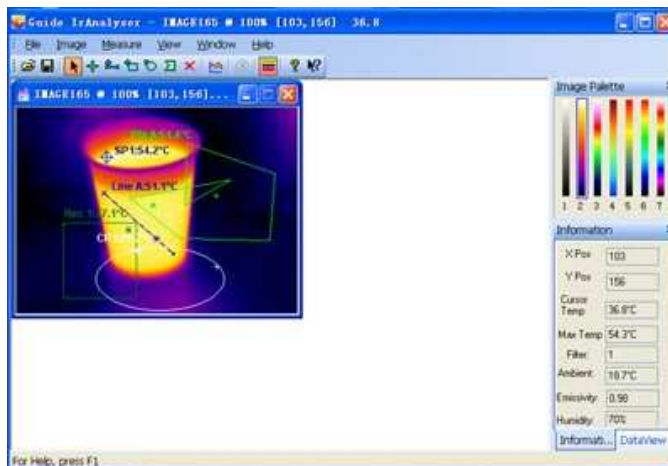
Guide IrAnalyser - IMAGE165 @ 100% [103, 156] 36.8

File Image Measure View Window Help

IMAGE165 @ 100% [103, 156]...

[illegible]

SP1:54.2°C

Line A:51.1°C

Rec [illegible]7.1°C

Cl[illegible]

Image Palette

1 2 3 4 5 6 7

Information

X Pos 103

Y Pos 156

Cursor Temp 36.8°C

Max Temp 54.3°C

Filter 1

Ambient 19.7°C

Emissivity 0.98

Humidity 70%

Informati... DataView

For Help, press F1